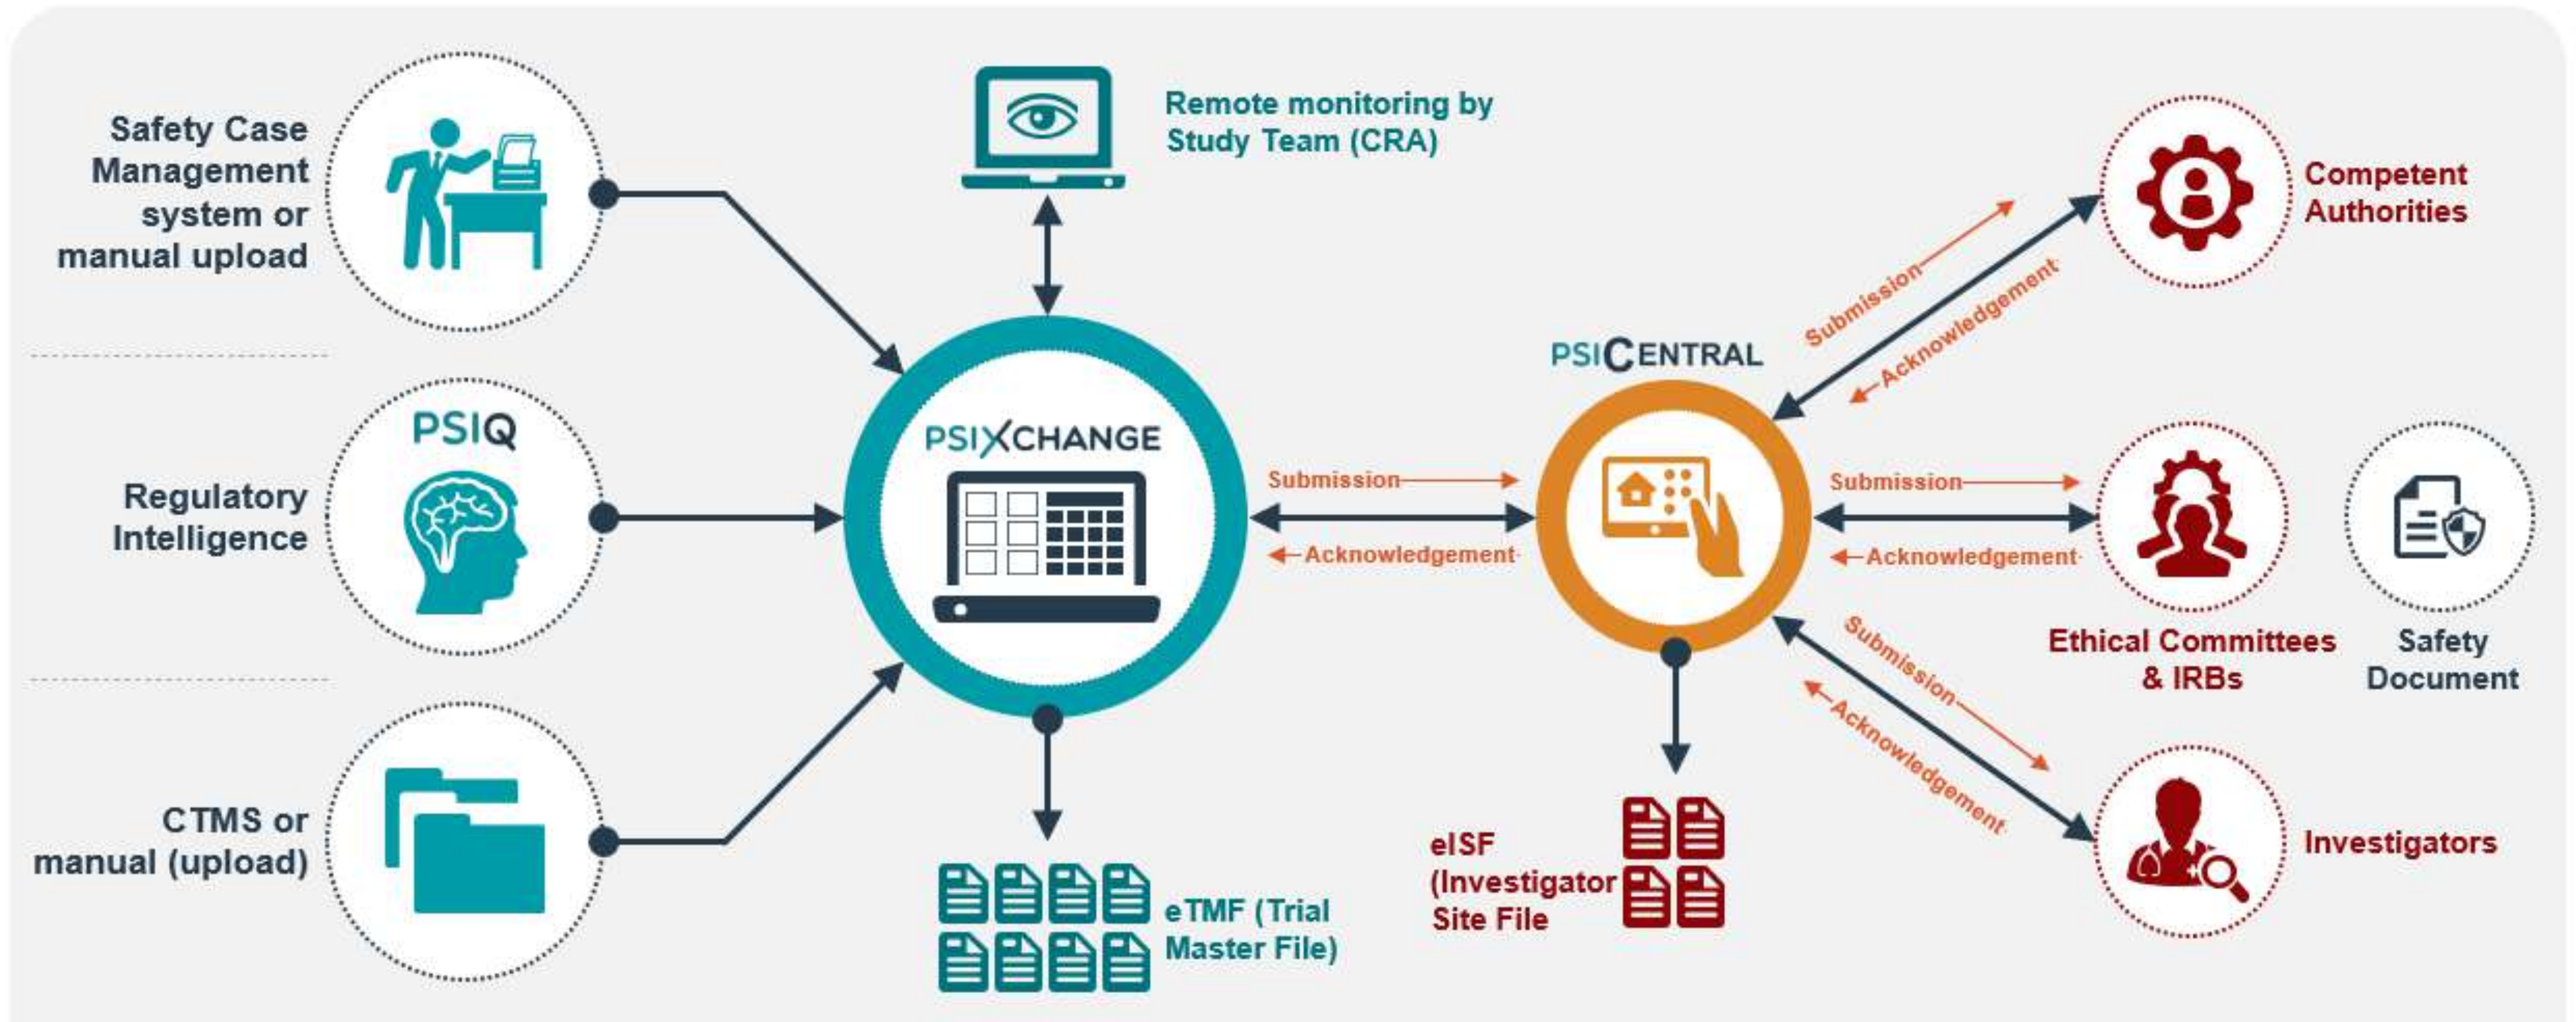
Safety Case Management system or manual upload

Remote monitoring by Study Team (CRA)

Competent Authorities

Submission

Acknowledgement

PSICENTRAL

PSIQ

Regulatory Intelligence

PSIXCHANGE

Submission

Acknowledgement

Submission

Acknowledgement

Ethical Committees & IRBs

Safety Document

Submission

Acknowledgement

CTMS or manual (upload)

eTMF (Trial Master File)

eISF (Investigator Site File

Investigators